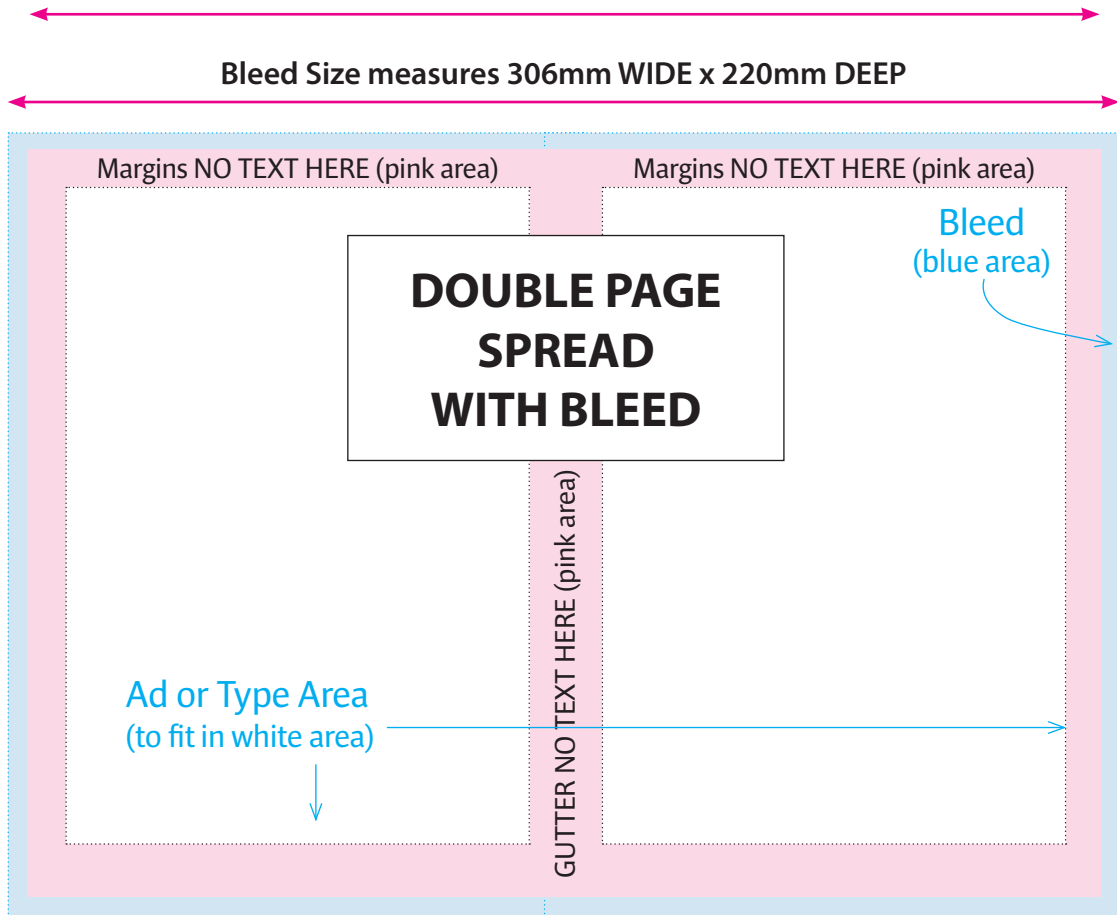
Bleed Size measures 306mm WIDE x 220mm DEEP

Margins NO TEXT HERE (pink area)

Margins NO TEXT HERE (pink area)

DOUBLE PAGE SPREAD WITH BLEED

Bleed (blue area)

GUTTER NO TEXT HERE (pink area)

Ad or Type Area (to fit in white area)